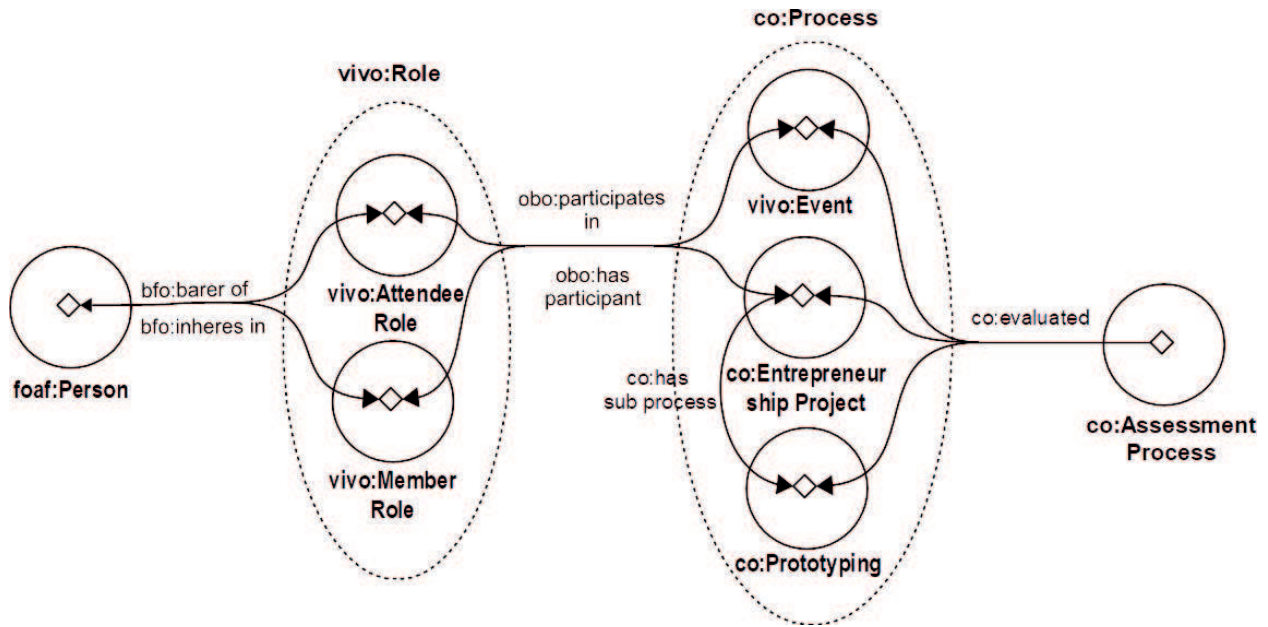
co:Process

vivo:Role

obo:participates in

vivo:Event

bfo:barer of

bfo:inheres in

vivo:Attendee Role

obo:has participant

co:evaluated

foaf:Person

co:has sub process

co:Entrepreneurship Project

co:Assessment Process

vivo:Member Role

co:Prototyping